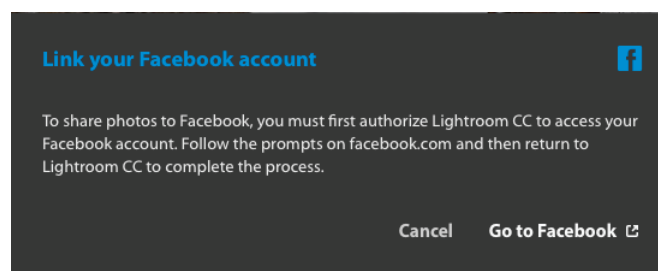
Link your Facebook account

f

To share photos to Facebook, you must first authorize Lightroom CC to access your Facebook account. Follow the prompts on facebook.com and then return to Lightroom CC to complete the process.

Cancel Go to Facebook